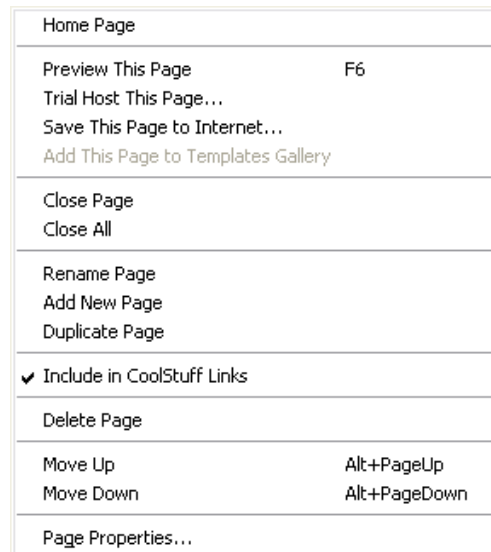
Home Page

Preview This Page F6
Trial Host This Page...
Save This Page to Internet...
Add This Page to Templates Gallery

Close Page
Close All

Rename Page
Add New Page
Duplicate Page

✔ Include in CoolStuff Links

Delete Page

Move Up Alt+PageUp
Move Down Alt+PageDown

Page Properties...